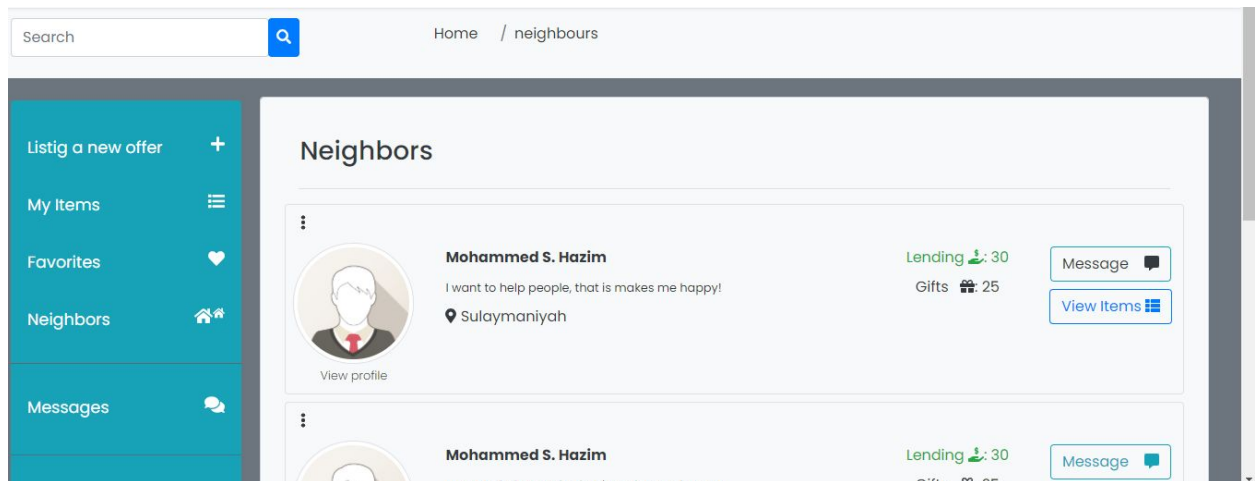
Search

Home / neighbours

Listig a new offer +

My Items

Favorites

Neighbors

Messages

Neighbors

Mohammed S. Hazim

I want to help people, that is makes me happy!

Sulaymaniyah

View profile

Lending : 30

Gifts : 25

Message

View Items

Mohammed S. Hazim

Lending : 30

Message